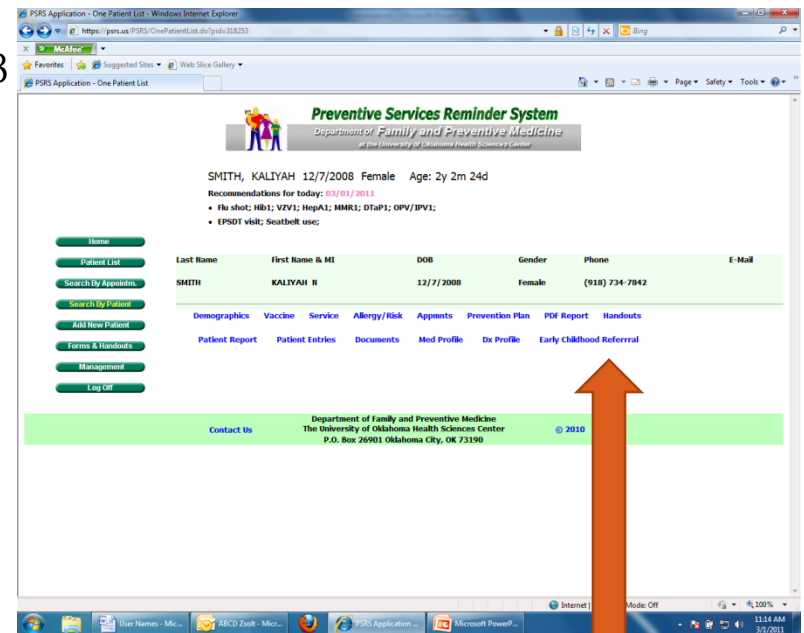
PSRS Application - One Patient List - Windows Internet Explorer

https://psrs.us/PSRS/OnePatientList.do?pid=318253

Bing

McAfee

Favorites | Suggested Sites ▾ | Web Slice Gallery ▾

PSRS Application - One Patient List

Page ▾ Safety ▾ Tools ▾

Preventive Services Reminder System
Department of Family and Preventive Medicine
at the University of Oklahoma Health Sciences Center

SMITH, KALIYAH 12/7/2008 Female Age: 2y 2m 24d
Recommendations for today: 03/01/2011
• Flu shot; Hib1; VZV1; HepA1; MMR1; DTaP1; OPV/IPV1;
• EPSDT visit; Seatbelt use;

Home
Patient List
Search By Appointm.
Search By Patient
Add New Patient
Forms & Handouts
Management
Log Off

| Last Name | First Name & MI | DOB | Gender | Phone | E-Mail |
|---|---|---|---|---|---|
| SMITH | KALIYAH N | 12/7/2008 | Female | (918) 734-7842 | |

Demographics Vaccine Service Allergy/Risk Appmnts Prevention Plan PDF Report Handouts
Patient Report Patient Entries Documents Med Profile Dx Profile Early Childhood Referrral

Contact Us
Department of Family and Preventive Medicine
The University of Oklahoma Health Sciences Center
P.O. Box 26901 Oklahoma City, OK 73190
© 2010

Internet | Mode: Off
100%

User Names - Mic... ABCD Zsolt - Micr... PSRS Application ... Microsoft PowerP...

11:14 AM
3/1/2011